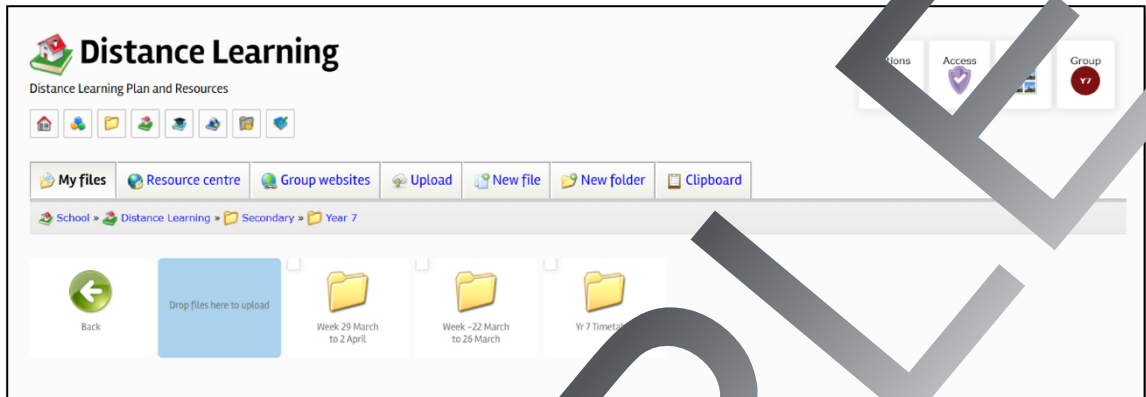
Distance Learning

Distance Learning Plan and Resources

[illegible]tions Access Group

Y7

My files Resource centre Group websites Upload New file New folder Clipboard

School » Distance Learning » Secondary » Year 7

Back

Drop files here to upload

Week 29 March to 2 April

Week -22 March to 26 March

Yr 7 Timeta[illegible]